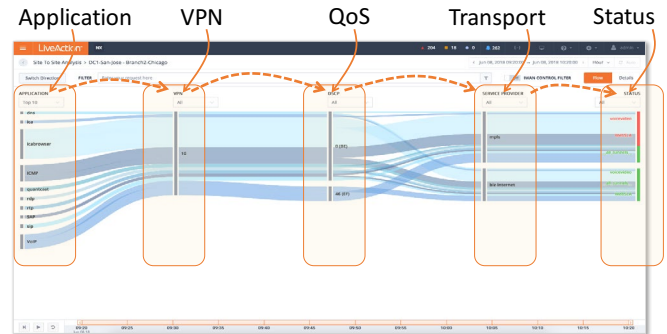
Application
VPN
QoS
Transport
Status

LiveAction
Site To Site Analysis > DC1-San-Jose - Branch2-Chicago
Switch Direction
FILTER
Flow
Details
APPLICATION
Top 10
dns
icmp
ICMP
rdp
sip
VoIP
VPN
All
12
DSCP
All
0 (BE)
46 (EF)
SERVICE PROVIDER
All
mpls
STATUS
All
09:20
09:25
09:30
09:35
09:40
09:45
09:50
09:55
10:00
10:05
10:10
10:15
10:20